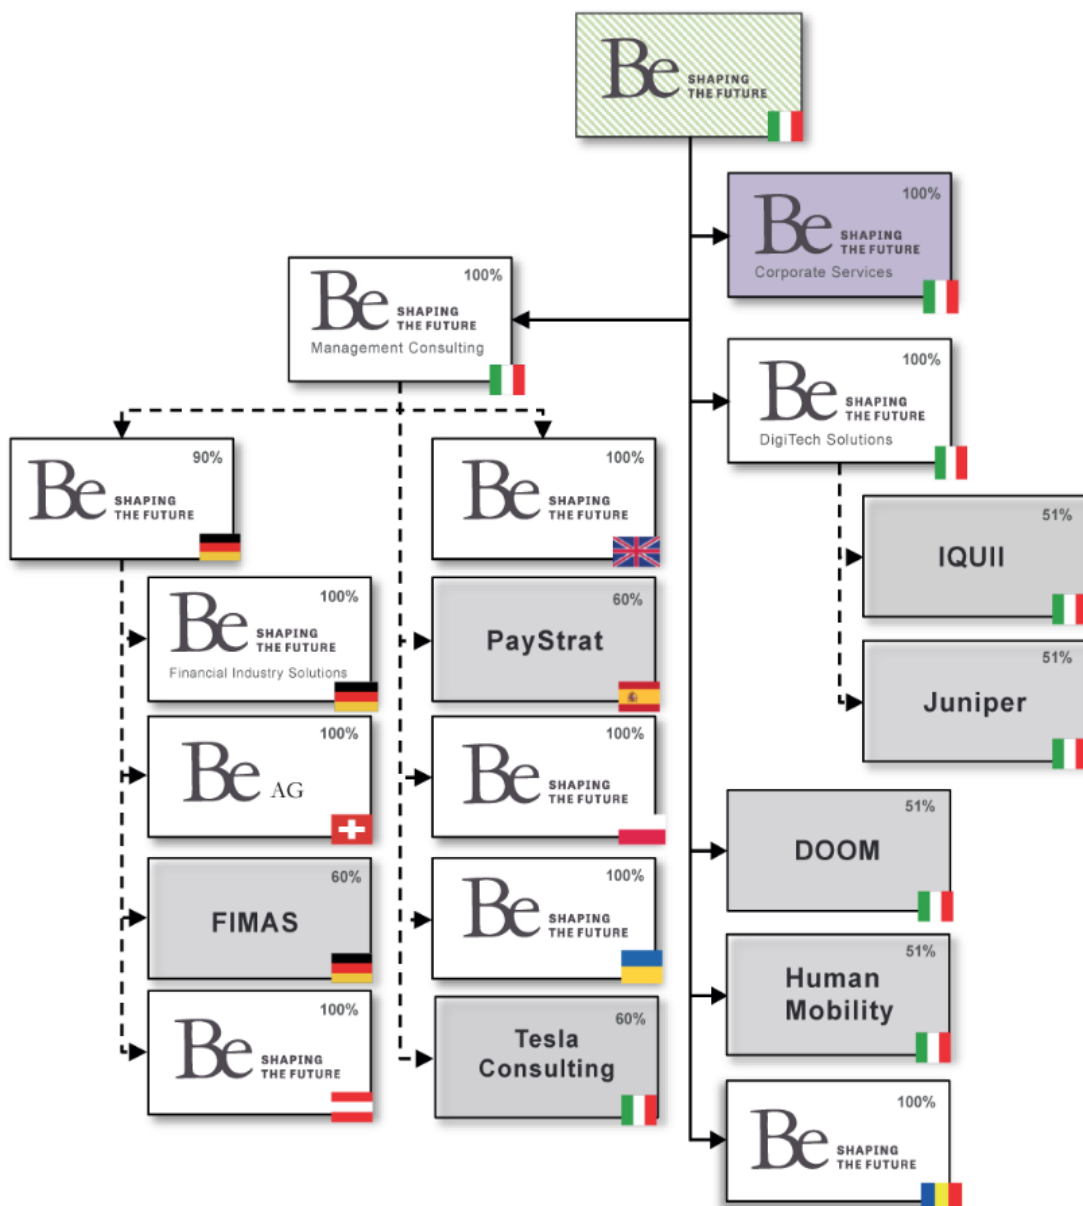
Be SHAPING THE FUTURE

100%
Be SHAPING THE FUTURE
Corporate Services

100%
Be SHAPING THE FUTURE
Management Consulting

100%
Be SHAPING THE FUTURE
DigiTech Solutions

90%
Be SHAPING THE FUTURE

100%
Be SHAPING THE FUTURE

51%
IQUII

100%
Be SHAPING THE FUTURE
Financial Industry Solutions

60%
PayStrat

51%
Juniper

100%
Be AG

100%
Be SHAPING THE FUTURE

51%
DOOM

60%
FIMAS

100%
Be SHAPING THE FUTURE

51%
Human Mobility

100%
Be SHAPING THE FUTURE

60%
Tesla Consulting

100%
Be SHAPING THE FUTURE